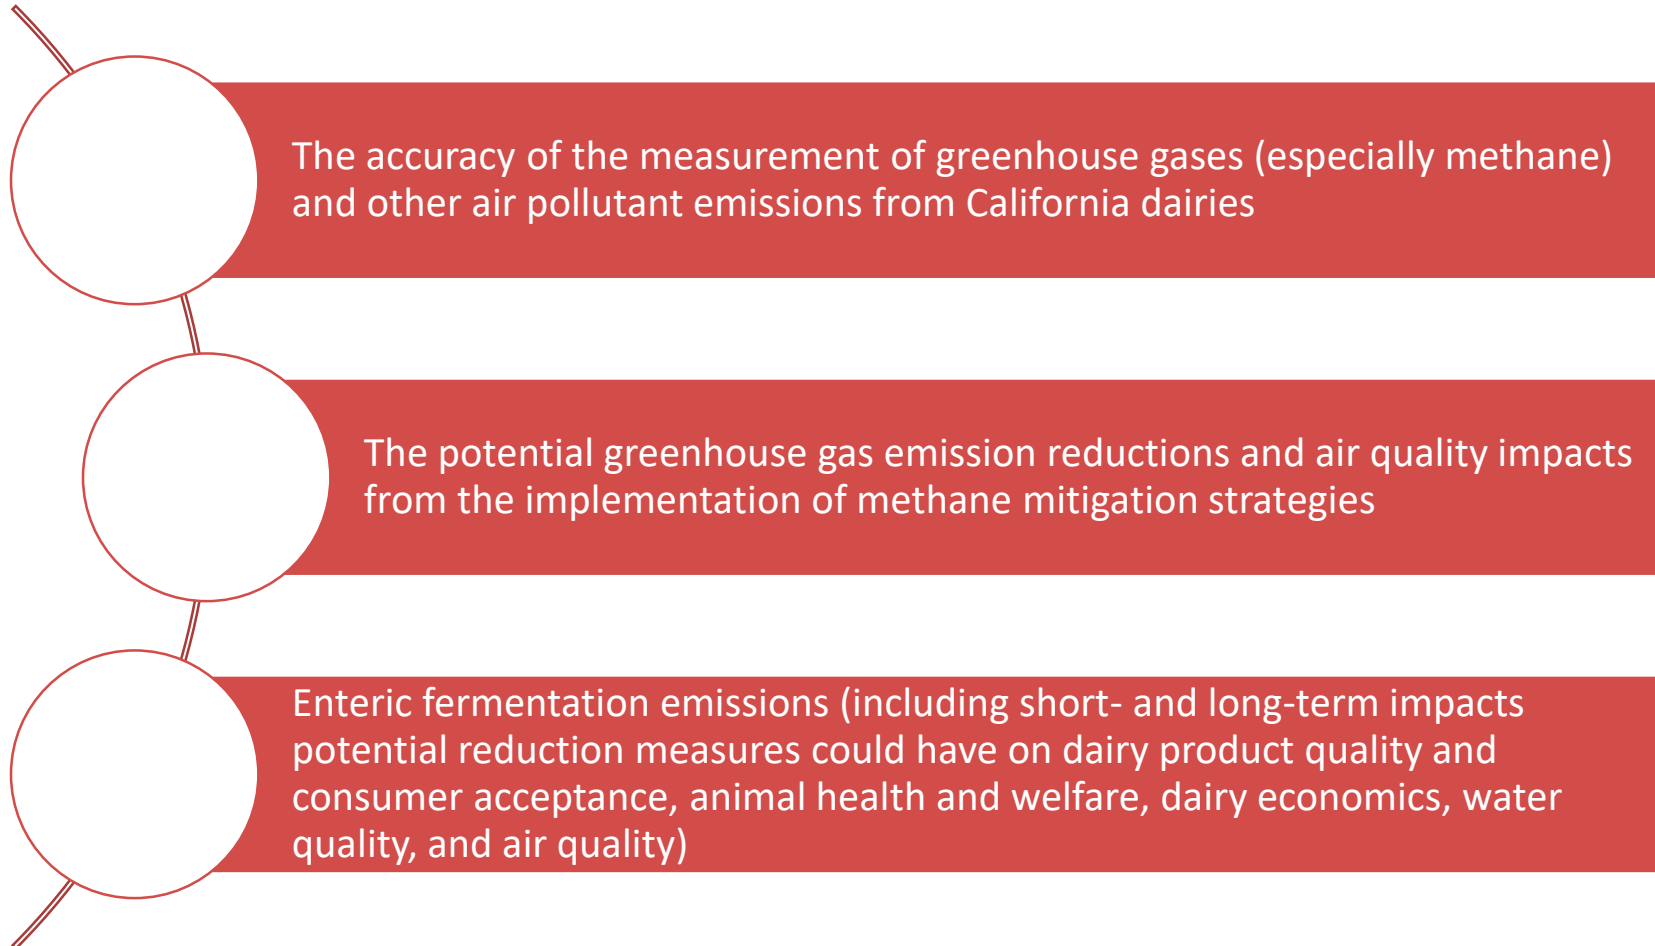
The accuracy of the measurement of greenhouse gases (especially methane) and other air pollutant emissions from California dairies

The potential greenhouse gas emission reductions and air quality impacts from the implementation of methane mitigation strategies

Enteric fermentation emissions (including short- and long-term impacts potential reduction measures could have on dairy product quality and consumer acceptance, animal health and welfare, dairy economics, water quality, and air quality)